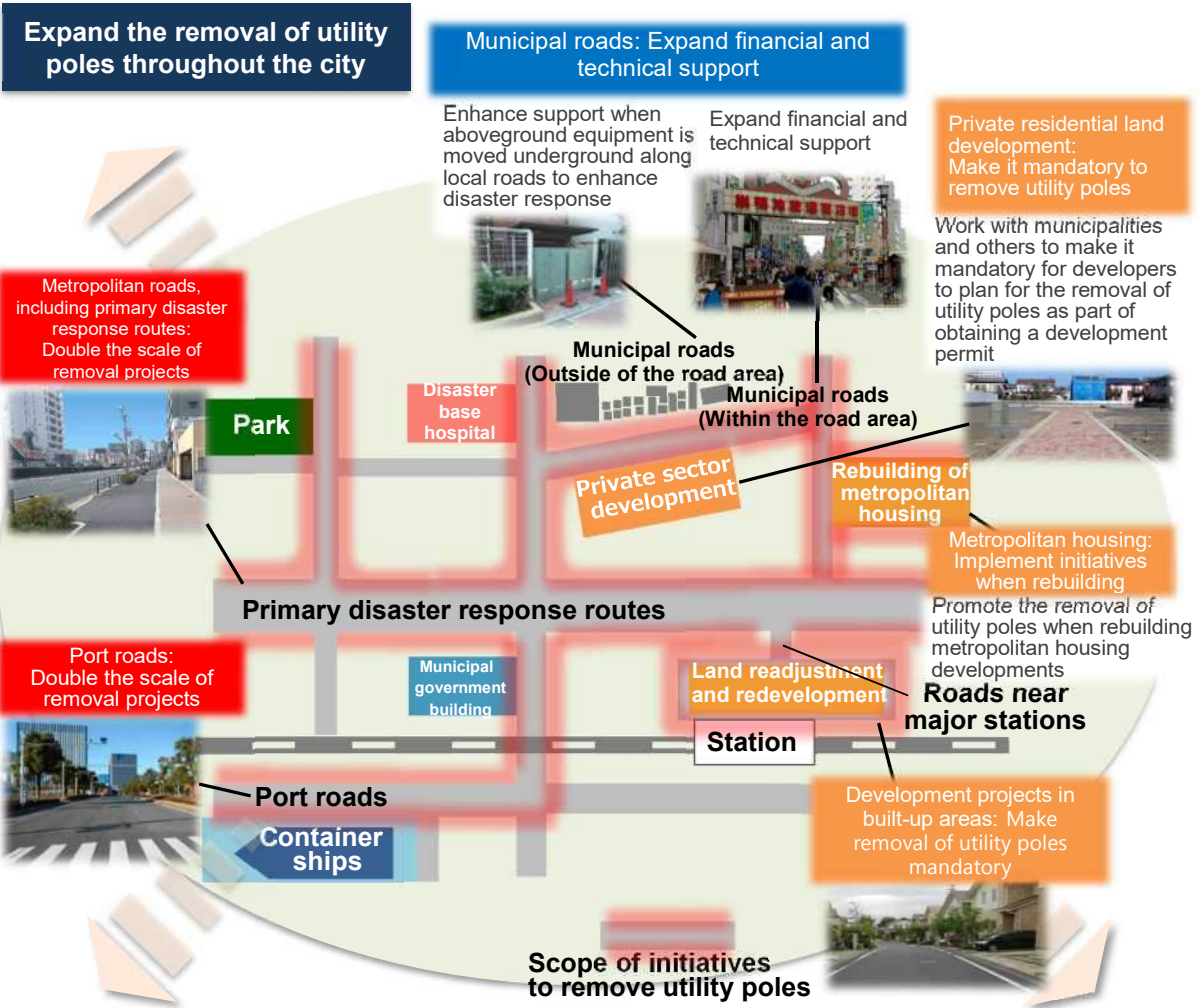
Expand the removal of utility poles throughout the city

Municipal roads: Expand financial and technical support

Enhance support when aboveground equipment is moved underground along local roads to enhance disaster response

Expand financial and technical support

Private residential land development: Make it mandatory to remove utility poles

Work with municipalities and others to make it mandatory for developers to plan for the removal of utility poles as part of obtaining a development permit

Metropolitan roads, including primary disaster response routes: Double the scale of removal projects

Municipal roads (Outside of the road area)

Municipal roads (Within the road area)

Park

Disaster base hospital

Private sector development

Rebuilding of metropolitan housing

Metropolitan housing: Implement initiatives when rebuilding

Promote the removal of utility poles when rebuilding metropolitan housing developments

Primary disaster response routes

Port roads: Double the scale of removal projects

Municipal government building

Land readjustment and redevelopment

Roads near major stations

Station

Port roads

Container ships

Development projects in built-up areas: Make removal of utility poles mandatory

Scope of initiatives to remove utility poles